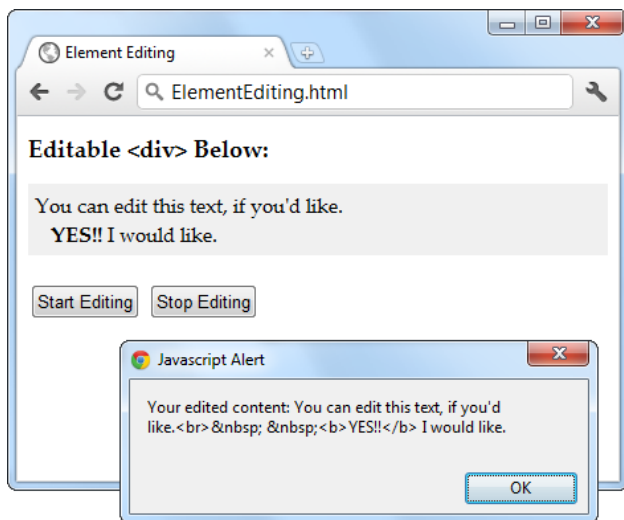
Element Editing

ElementEditing.html

Editable <div> Below:

You can edit this text, if you'd like.
**YES!!** I would like.

Start Editing Stop Editing

Javascript Alert

Your edited content: You can edit this text, if you'd like.<br>&nbsp; &nbsp;<b>YES!!</b> I would like.

OK